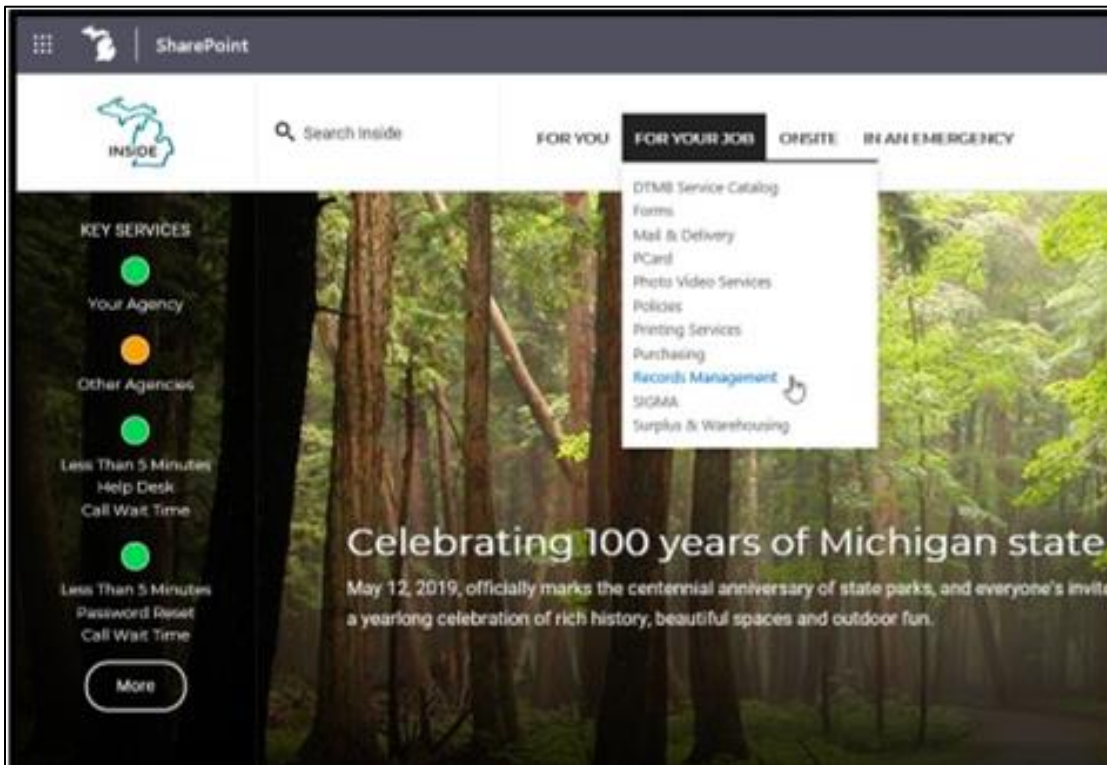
SharePoint

INSIDE

Search Inside

FOR YOU FOR YOUR JOB ONSITE IN AN EMERGENCY

DTMB Service Catalog
Forms
Mail & Delivery
PCard
Photo Video Services
Policies
Printing Services
Purchasing
Records Management
SIGMA
Surplus & Warehousing

KEY SERVICES

Your Agency

Other Agencies

Less Than 5 Minutes Help Desk Call Wait Time

Less Than 5 Minutes Password Reset Call Wait Time

More

Celebrating 100 years of Michigan state

May 12, 2019, officially marks the centennial anniversary of state parks, and everyone's invit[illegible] a yearlong celebration of rich history, beautiful spaces and outdoor fun.